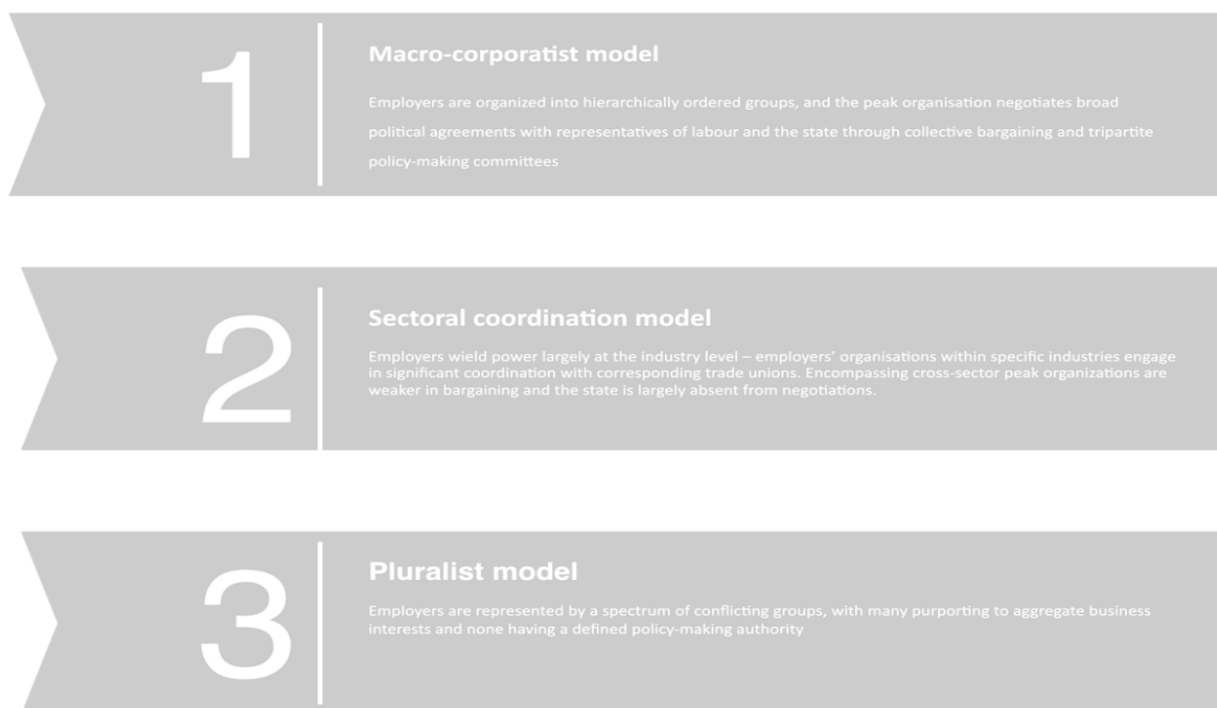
1

Macro-corporatist model

Employers are organized into hierarchically ordered groups, and the peak organisation negotiates broad political agreements with representatives of labour and the state through collective bargaining and tripartite policy-making committees

2

Sectoral coordination model

Employers wield power largely at the industry level – employers' organisations within specific industries engage in significant coordination with corresponding trade unions. Encompassing cross-sector peak organizations are weaker in bargaining and the state is largely absent from negotiations.

3

Pluralist model

Employers are represented by a spectrum of conflicting groups, with many purporting to aggregate business interests and none having a defined policy-making authority